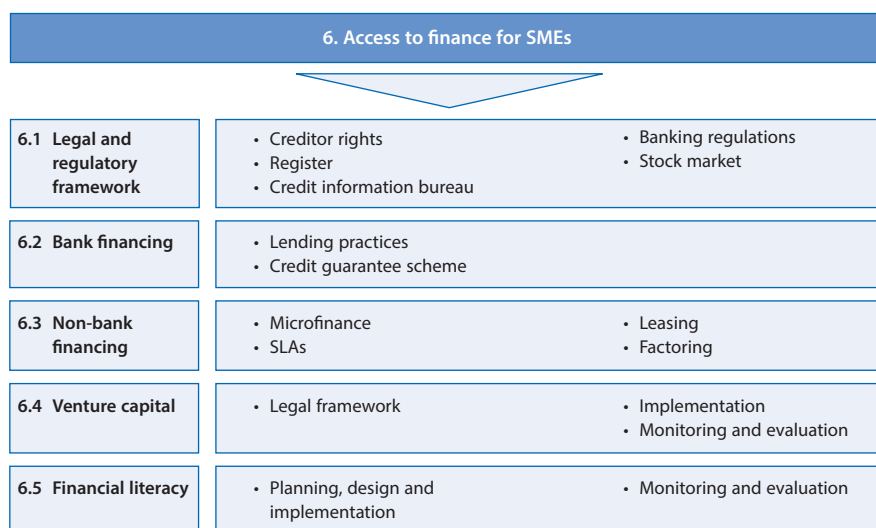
6. Access to finance for SMEs

| | | |
|---|---|---|
| 6.1 Legal and regulatory framework | • Creditor rights<br>• Register<br>• Credit information bureau | • Banking regulations<br>• Stock market |
| 6.2 Bank financing | • Lending practices<br>• Credit guarantee scheme | |
| 6.3 Non-bank financing | • Microfinance<br>• SLAs | • Leasing<br>• Factoring |
| 6.4 Venture capital | • Legal framework | • Implementation<br>• Monitoring and evaluation |
| 6.5 Financial literacy | • Planning, design and implementation | • Monitoring and evaluation |